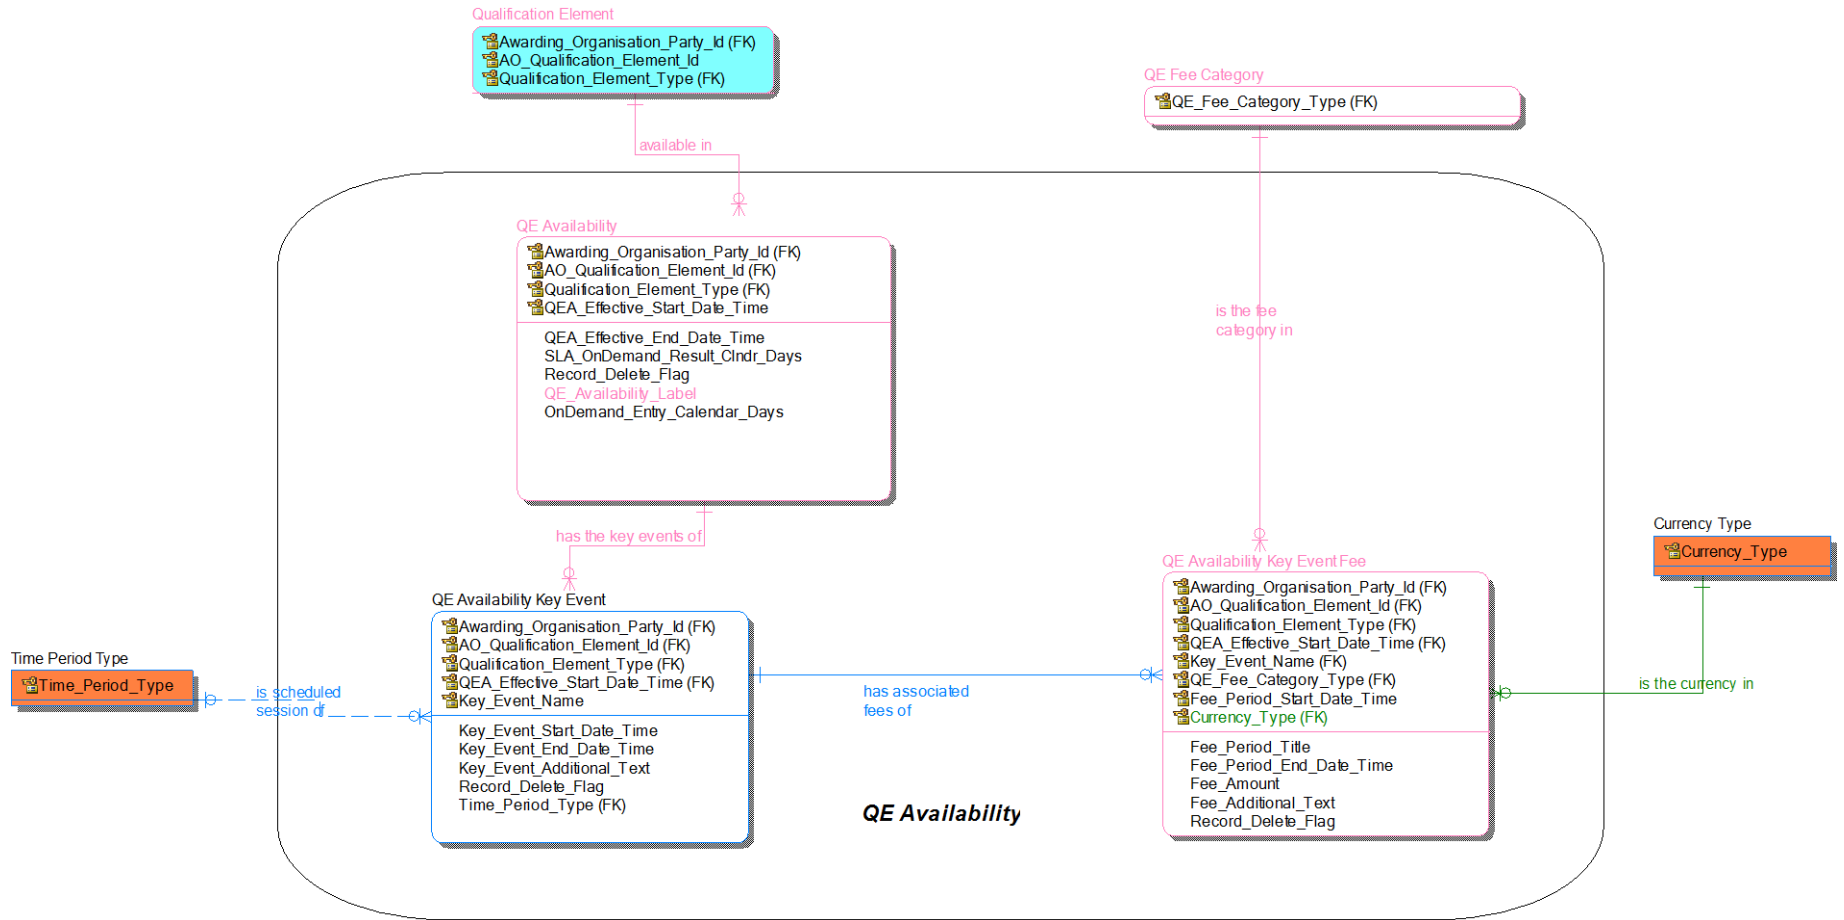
Qualification Element
Awarding_Organisation_Party_Id (FK)
AO_Qualification_Element_Id
Qualification_Element_Type (FK)

QE Fee Category
QE_Fee_Category_Type (FK)

available in

QE Availability
Awarding_Organisation_Party_Id (FK)
AO_Qualification_Element_Id (FK)
Qualification_Element_Type (FK)
QEA_Effective_Start_Date_Time

QEA_Effective_End_Date_Time
SLA_OnDemand_Result_Clndr_Days
Record_Delete_Flag
QE_Availability_Label
OnDemand_Entry_Calendar_Days

is the fee category in

has the key events of

Currency Type
Currency_Type

QE Availability Key Event Fee
Awarding_Organisation_Party_Id (FK)
AO_Qualification_Element_Id (FK)
Qualification_Element_Type (FK)
QEA_Effective_Start_Date_Time (FK)
Key_Event_Name (FK)
QE_Fee_Category_Type (FK)
Fee_Period_Start_Date_Time
Currency_Type (FK)

Fee_Period_Title
Fee_Period_End_Date_Time
Fee_Amount
Fee_Additional_Text
Record_Delete_Flag

QE Availability Key Event
Awarding_Organisation_Party_Id (FK)
AO_Qualification_Element_Id (FK)
Qualification_Element_Type (FK)
QEA_Effective_Start_Date_Time (FK)
Key_Event_Name

Key_Event_Start_Date_Time
Key_Event_End_Date_Time
Key_Event_Additional_Text
Record_Delete_Flag
Time_Period_Type (FK)

Time Period Type
Time_Period_Type

is scheduled session of

has associated fees of

is the currency in

QE Availability